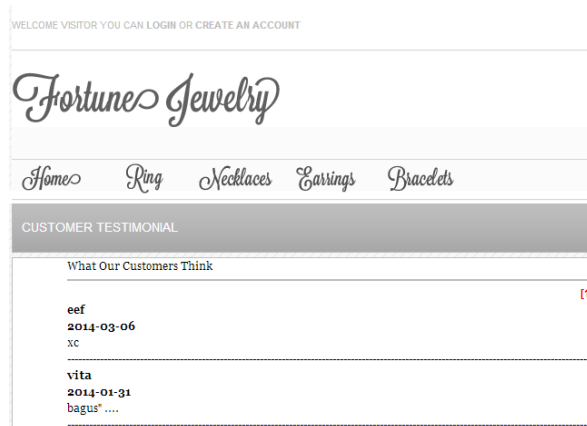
WELCOME VISITOR YOU CAN LOGIN OR CREATE AN ACCOUNT

Fortune Jewelry

Home Ring Necklaces Earrings Bracelets

CUSTOMER TESTIMONIAL

What Our Customers Think

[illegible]

eef
2014-03-06
xc

vita
2014-01-31
bagus* ....